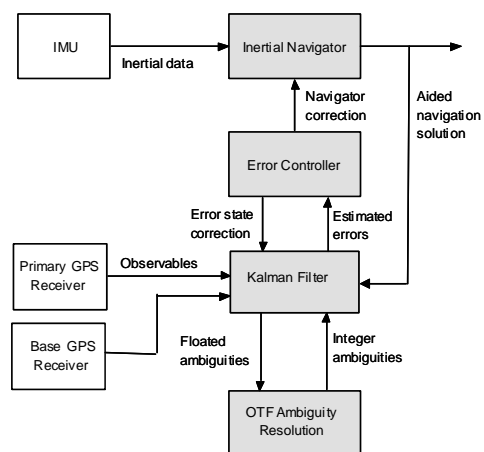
IMU

Inertial data

Inertial Navigator

Navigator correction

Aided navigation solution

Error Controller

Error state correction

Estimated errors

Primary GPS Receiver

Observables

Kalman Filter

Base GPS Receiver

Floated ambiguities

Integer ambiguities

OTF Ambiguity Resolution